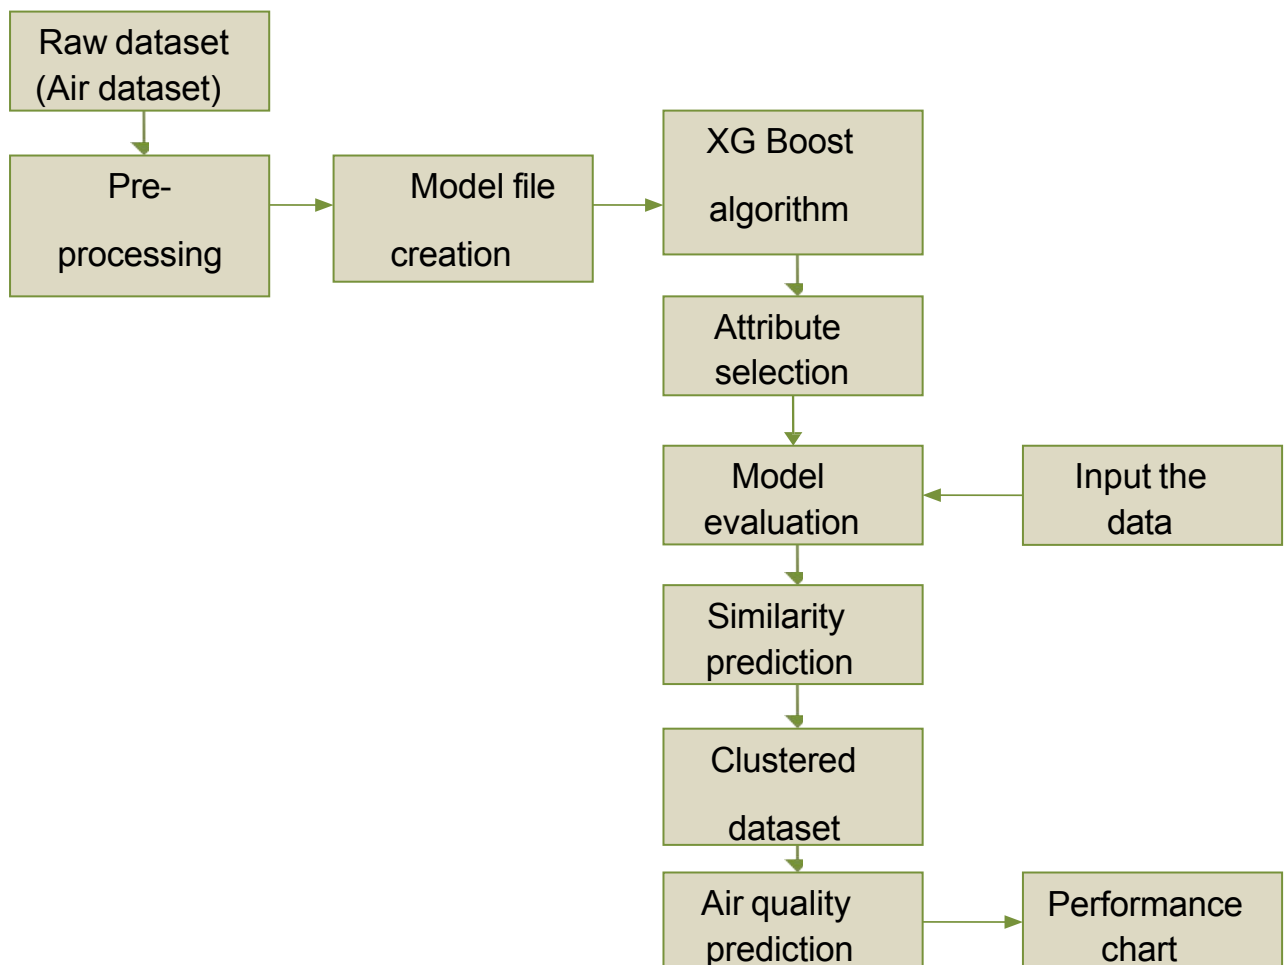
Raw dataset (Air dataset)

Pre-processing

Model file creation

XG Boost algorithm

Attribute selection

Model evaluation

Input the data

Similarity prediction

Clustered dataset

Air quality prediction

Performance chart